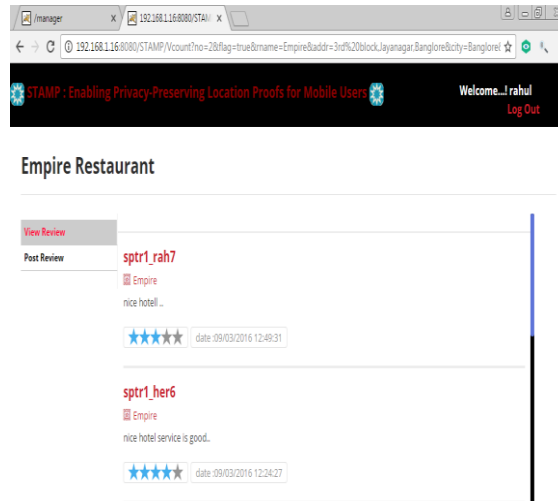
/manager
192.168.1.16:8080/STAM
192.168.1.16:8080/STAMP/Vcount?no=2&flag=true&rname=Empire&addr=3rd%20block,Jayanagar,Banglore&city=Banglore

STAMP : Enabling Privacy-Preserving Location Proofs for Mobile Users

Welcome...! rahul
Log Out

Empire Restaurant

View Review
Post Review

sptr1_rah7
Empire
nice hotell ..
date :09/03/2016 12:49:31

sptr1_her6
Empire
nice hotel service is good..
date :09/03/2016 12:24:27